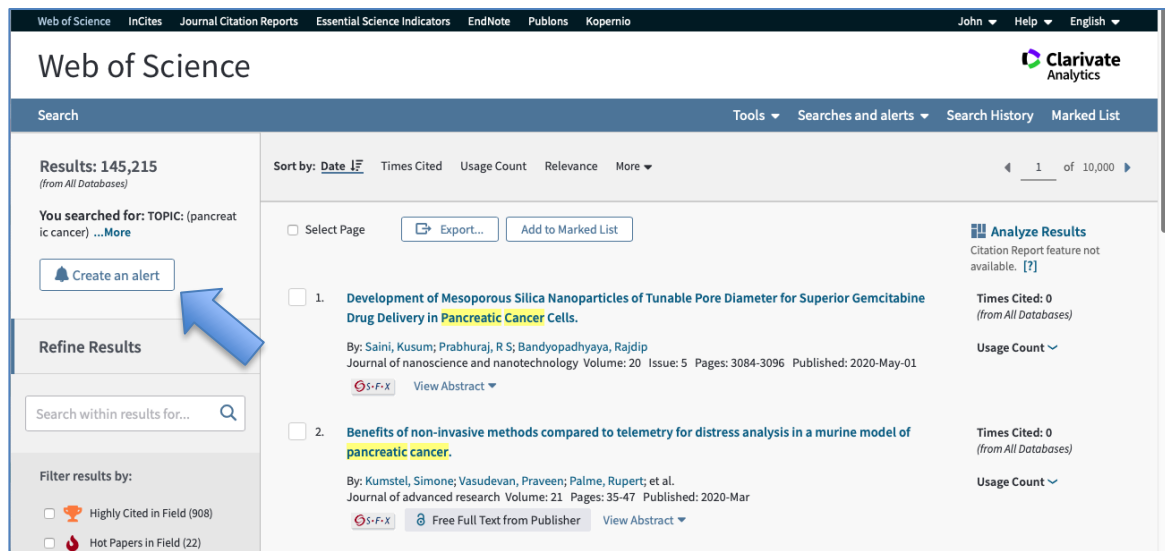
Web of Science InCites Journal Citation Reports Essential Science Indicators EndNote Publons Kopernio John Help English

Web of Science

Clarivate Analytics

Search

Tools Searches and alerts Search History Marked List

Results: 145,215
(from All Databases)

You searched for: TOPIC: (pancreatic cancer) ...More

Create an alert

Refine Results

Search within results for...

Filter results by:

Highly Cited in Field (908)

Hot Papers in Field (22)

Sort by: Date Times Cited Usage Count Relevance More

1 of 10,000

Select Page

Export...

Add to Marked List

Analyze Results
Citation Report feature not available. [?]

1. Development of Mesoporous Silica Nanoparticles of Tunable Pore Diameter for Superior Gemcitabine Drug Delivery in Pancreatic Cancer Cells.

By: Saini, Kusum; Prabhuraj, R S; Bandyopadhyaya, Rajdip
Journal of nanoscience and nanotechnology Volume: 20 Issue: 5 Pages: 3084-3096 Published: 2020-May-01

S·F·X View Abstract

Times Cited: 0
(from All Databases)

Usage Count

2. Benefits of non-invasive methods compared to telemetry for distress analysis in a murine model of pancreatic cancer.

By: Kumstel, Simone; Vasudevan, Praveen; Palme, Rupert; et al.
Journal of advanced research Volume: 21 Pages: 35-47 Published: 2020-Mar

S·F·X Free Full Text from Publisher View Abstract

Times Cited: 0
(from All Databases)

Usage Count